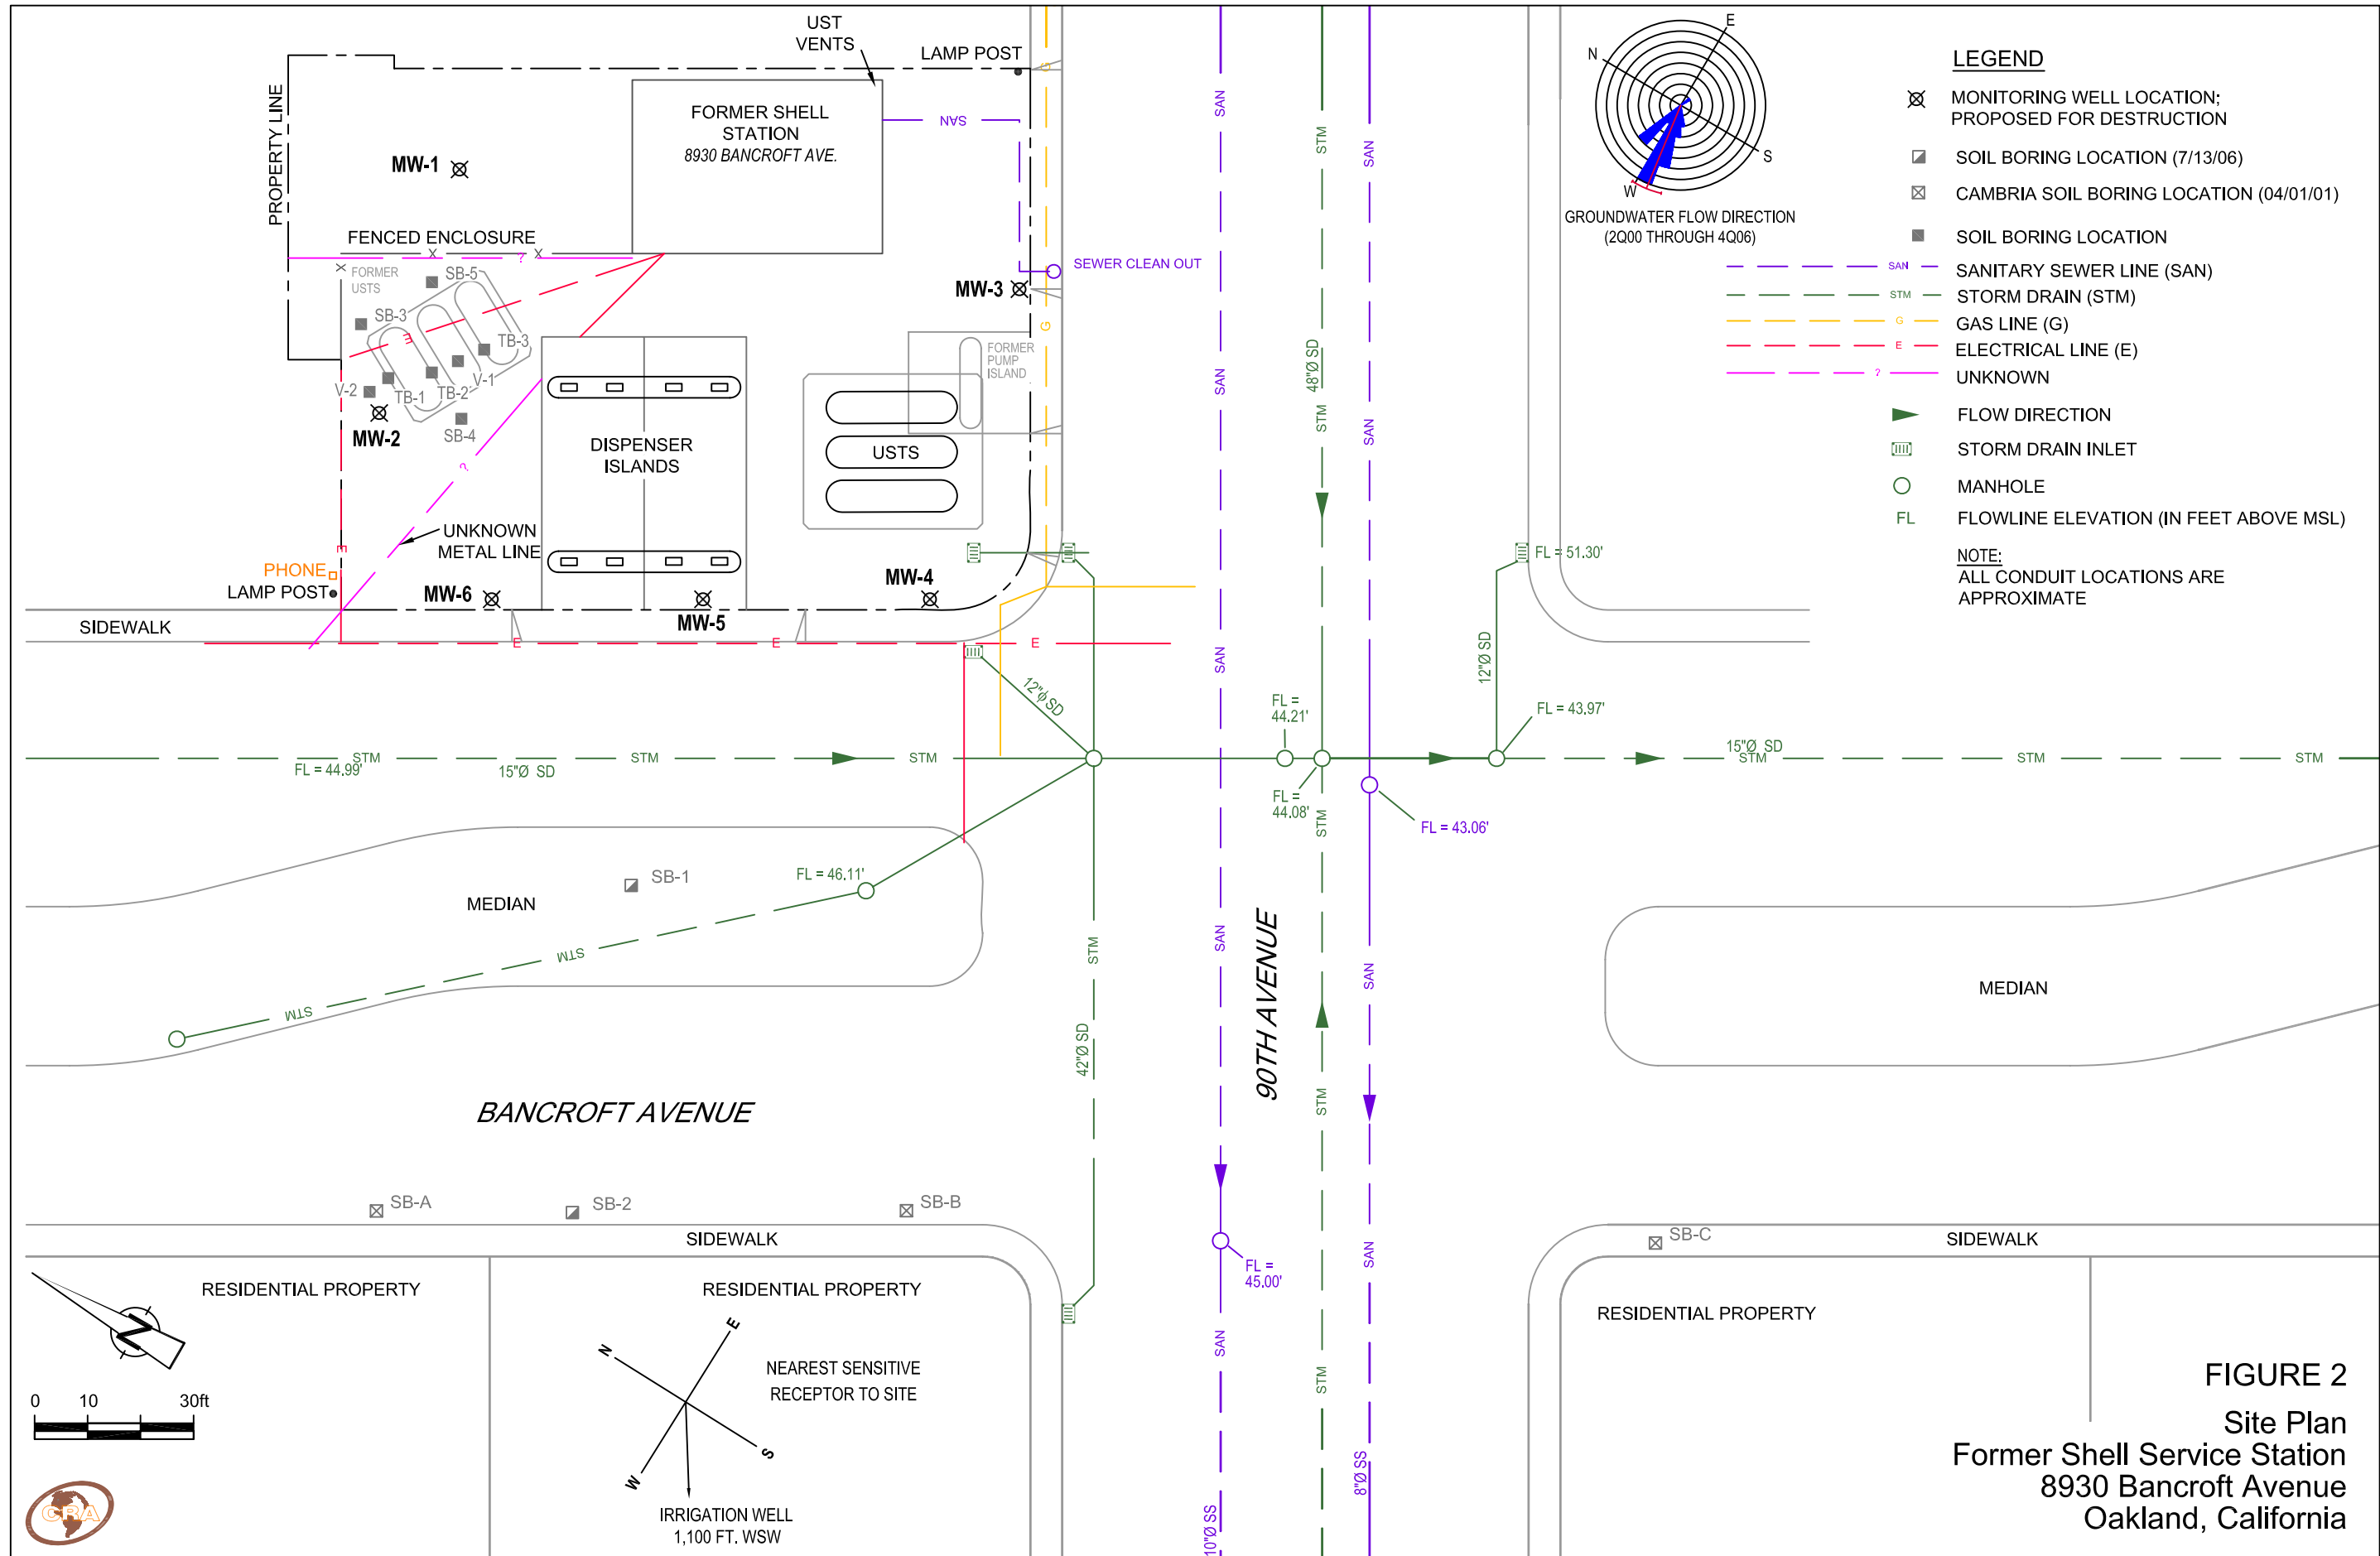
UST VENTS

LAMP POST

FORMER SHELL STATION
8930 BANCROFT AVE.

PROPERTY LINE

MW-1

FENCED ENCLOSURE

FORMER USTS

SB-5

SB-3

TB-3

V-1

V-2

TB-1

TB-2

MW-2

SB-4

DISPENSER ISLANDS

USTS

FORMER PUMP ISLAND

MW-3

SEWER CLEAN OUT

UNKNOWN METAL LINE

PHONE

LAMP POST

MW-6

MW-5

MW-4

SIDEWALK

N

E

S

W

GROUNDWATER FLOW DIRECTION
(2Q00 THROUGH 4Q06)

LEGEND

MONITORING WELL LOCATION; PROPOSED FOR DESTRUCTION

SOIL BORING LOCATION (7/13/06)

CAMBRIA SOIL BORING LOCATION (04/01/01)

SOIL BORING LOCATION

SANITARY SEWER LINE (SAN)

STORM DRAIN (STM)

GAS LINE (G)

ELECTRICAL LINE (E)

UNKNOWN

FLOW DIRECTION

STORM DRAIN INLET

MANHOLE

FL FLOWLINE ELEVATION (IN FEET ABOVE MSL)

NOTE:
ALL CONDUIT LOCATIONS ARE APPROXIMATE

SAN

STM

48"Ø SD

FL = 51.30'

12"Ø SD

FL = 43.97'

12"Ø SD

FL = 44.21'

FL = 44.08'

FL = 43.06'

15"Ø SD

FL = 44.99'

15"Ø SD

STM

MEDIAN

SB-1

FL = 46.11'

42"Ø SD

90TH AVENUE

MEDIAN

BANCROFT AVENUE

SB-A

SB-2

SB-B

SIDEWALK

SB-C

SIDEWALK

RESIDENTIAL PROPERTY

RESIDENTIAL PROPERTY

RESIDENTIAL PROPERTY

FL = 45.00'

NEAREST SENSITIVE RECEPTOR TO SITE

IRRIGATION WELL
1,100 FT. WSW

0 10 30ft

10"Ø SS

8"Ø SS

CRA

FIGURE 2

Site Plan
Former Shell Service Station
8930 Bancroft Avenue
Oakland, California